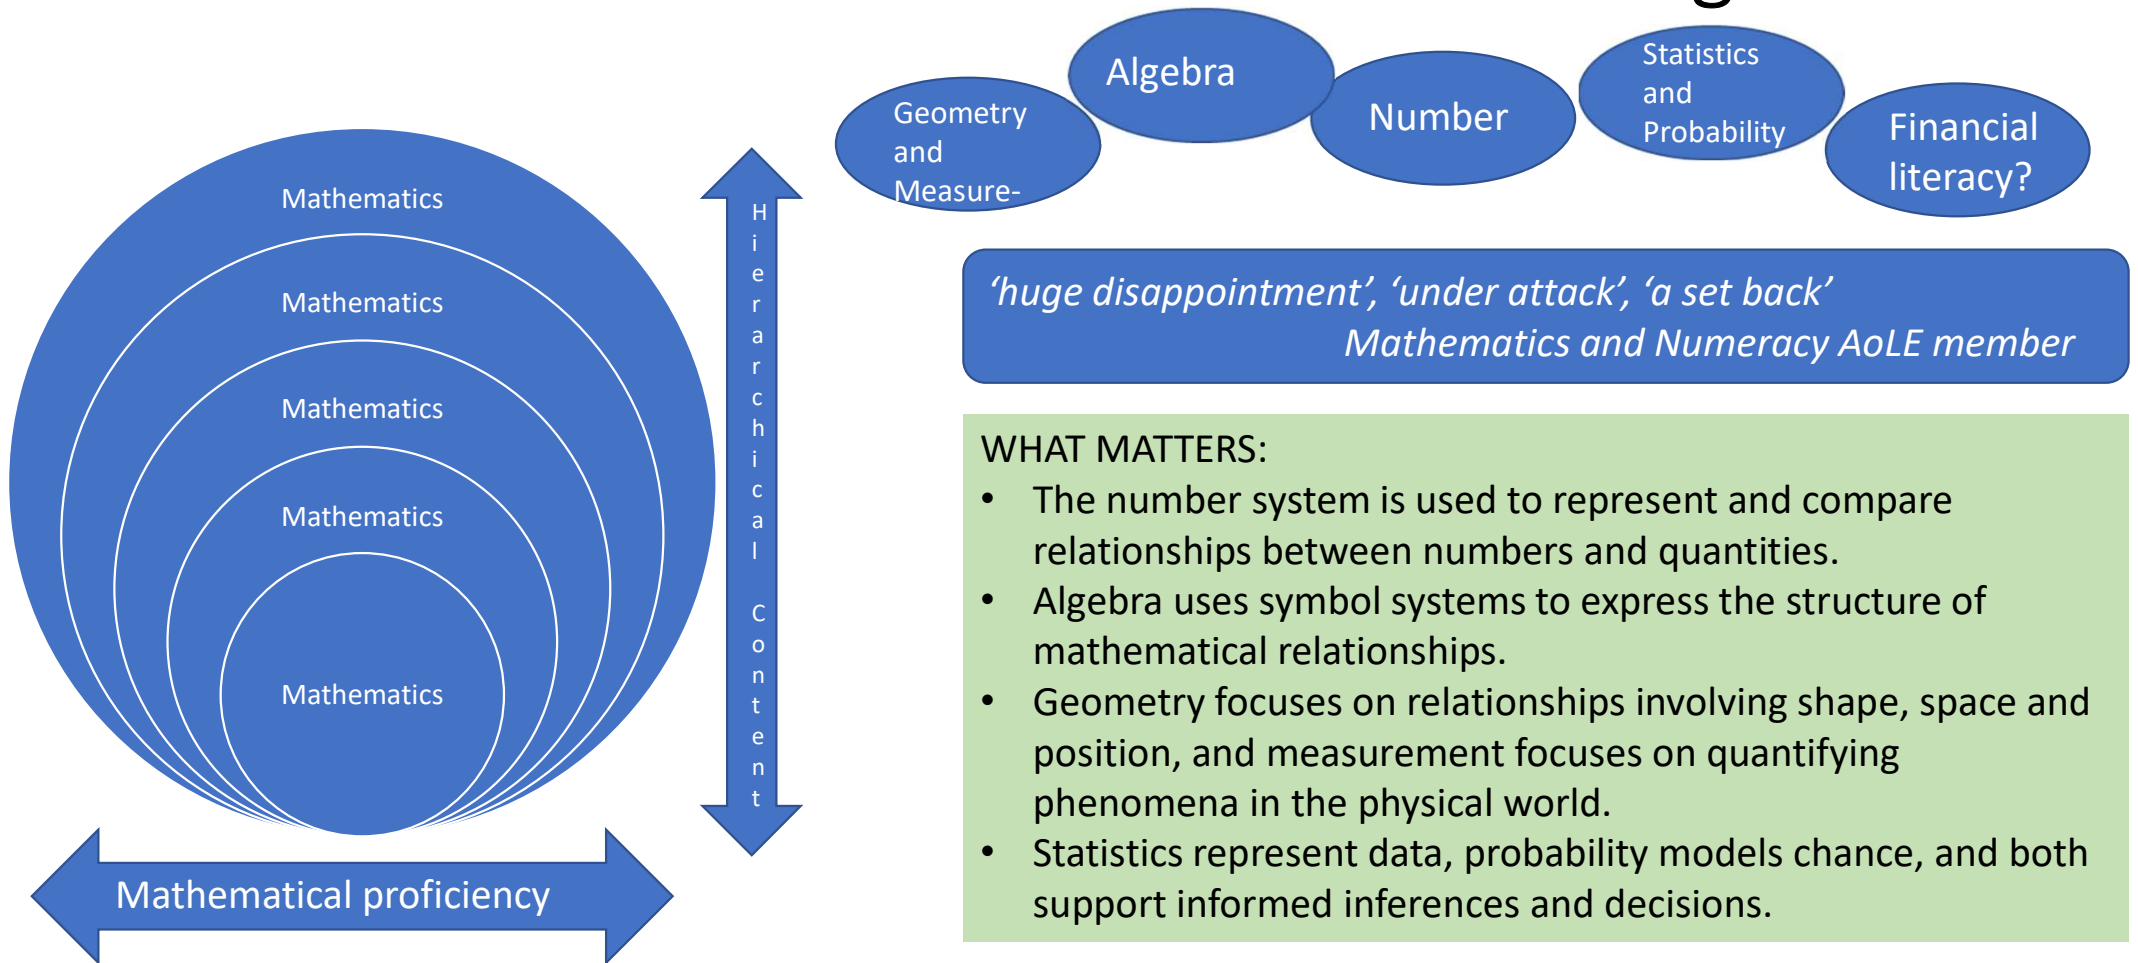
Mathematics

Mathematics

Mathematics

Mathematics

Mathematics

Mathematical proficiency

Hierarchical Content

Geometry and Measure-

Algebra

Number

Statistics and Probability

Financial literacy?

'huge disappointment', 'under attack', 'a set back'
Mathematics and Numeracy AoLE member

WHAT MATTERS:
• The number system is used to represent and compare relationships between numbers and quantities.
• Algebra uses symbol systems to express the structure of mathematical relationships.
• Geometry focuses on relationships involving shape, space and position, and measurement focuses on quantifying phenomena in the physical world.
• Statistics represent data, probability models chance, and both support informed inferences and decisions.